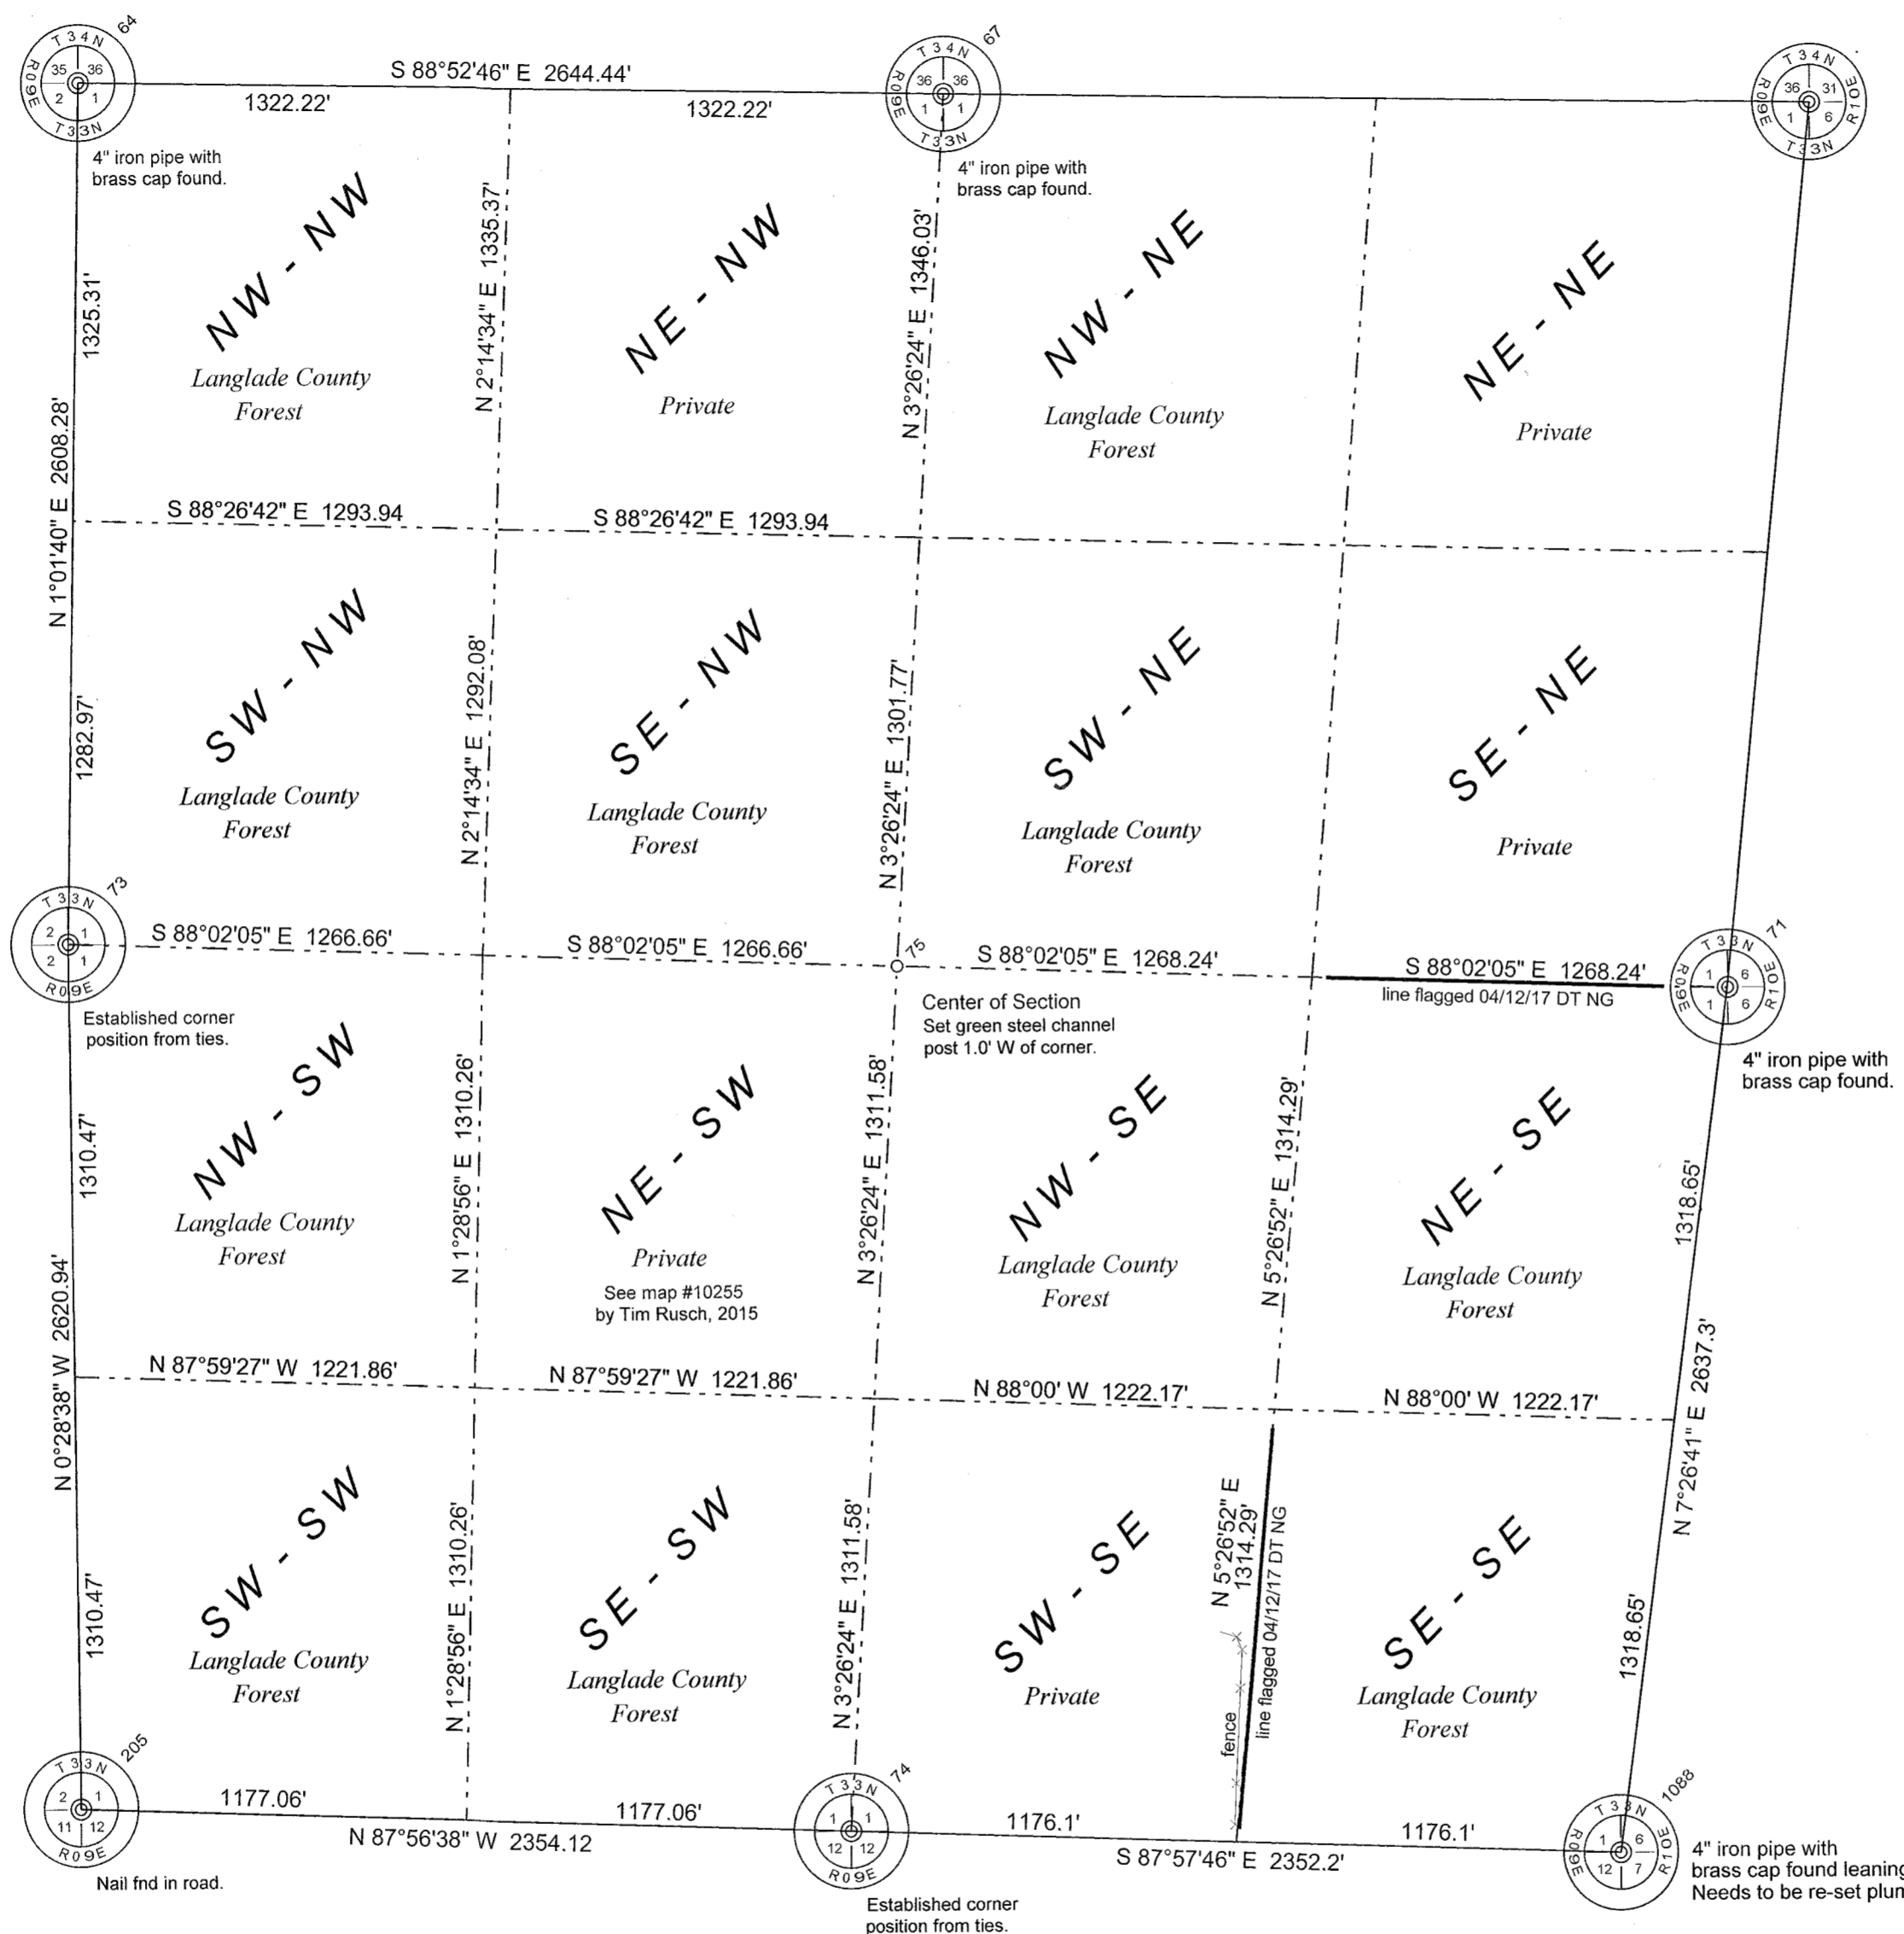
64
T 34 N
35 36
2 1
R09E
T 33 N

S 88°52'46" E 2644.44'
1322.22'
1322.22'

67
T 34 N
36 36
1 1
R09E
T 33 N

T 34 N
36 31
1 6
R09E
R10E
T 33 N

4" iron pipe with brass cap found.

4" iron pipe with brass cap found.

N 2°14'34" E 1335.37'
N 3°26'24" E 1346.03'
1325.31'
N 1°01'40" E 2608.28'

NW - NW
Langlade County Forest

NE - NW
Private

NW - NE
Langlade County Forest

NE - NE
Private

S 88°26'42" E 1293.94
S 88°26'42" E 1293.94

SW - NW
Langlade County Forest

SE - NW
Langlade County Forest

SW - NE
Langlade County Forest

SE - NE
Private

1282.97'
N 2°14'34" E 1292.08'
N 3°26'24" E 1301.77'

73
T 33 N
2 1
2 1
R09E

S 88°02'05" E 1266.66'
S 88°02'05" E 1266.66'
75
S 88°02'05" E 1268.24'
S 88°02'05" E 1268.24'
line flagged 04/12/17 DT NG

71
T 33 N
1 6
1 6
R09E
R10E

Established corner position from ties.

Center of Section
Set green steel channel post 1.0' W of corner.

4" iron pipe with brass cap found.

1310.47'
N 1°28'56" E 1310.26'
N 3°26'24" E 1311.58'
N 5°26'52" E 1314.29'
1318.65'
N 0°28'38" W 2620.94'
N 7°26'41" E 2637.3'

NW - SW
Langlade County Forest

NE - SW
Private
See map #10255 by Tim Rusch, 2015

NW - SE
Langlade County Forest

NE - SE
Langlade County Forest

N 87°59'27" W 1221.86'
N 87°59'27" W 1221.86'
N 88°00' W 1222.17'
N 88°00' W 1222.17'

SW - SW
Langlade County Forest

SE - SW
Langlade County Forest

SW - SE
Private

SE - SE
Langlade County Forest

1310.47'
N 1°28'56" E 1310.26'
N 3°26'24" E 1311.58'
N 5°26'52" E 1314.29'
line flagged 04/12/17 DT NG
fence
1318.65'

205
T 33 N
2 1
11 12
R09E

1177.06'
1177.06'
N 87°56'38" W 2354.12

74
T 33 N
1 1
12 12
R09E

1176.1'
1176.1'
S 87°57'46" E 2352.2'

1088
T 33 N
1 6
12 7
R09E
R10E

Nail fnd in road.

Established corner position from ties.

4" iron pipe with brass cap found leaning
Needs to be re-set plun